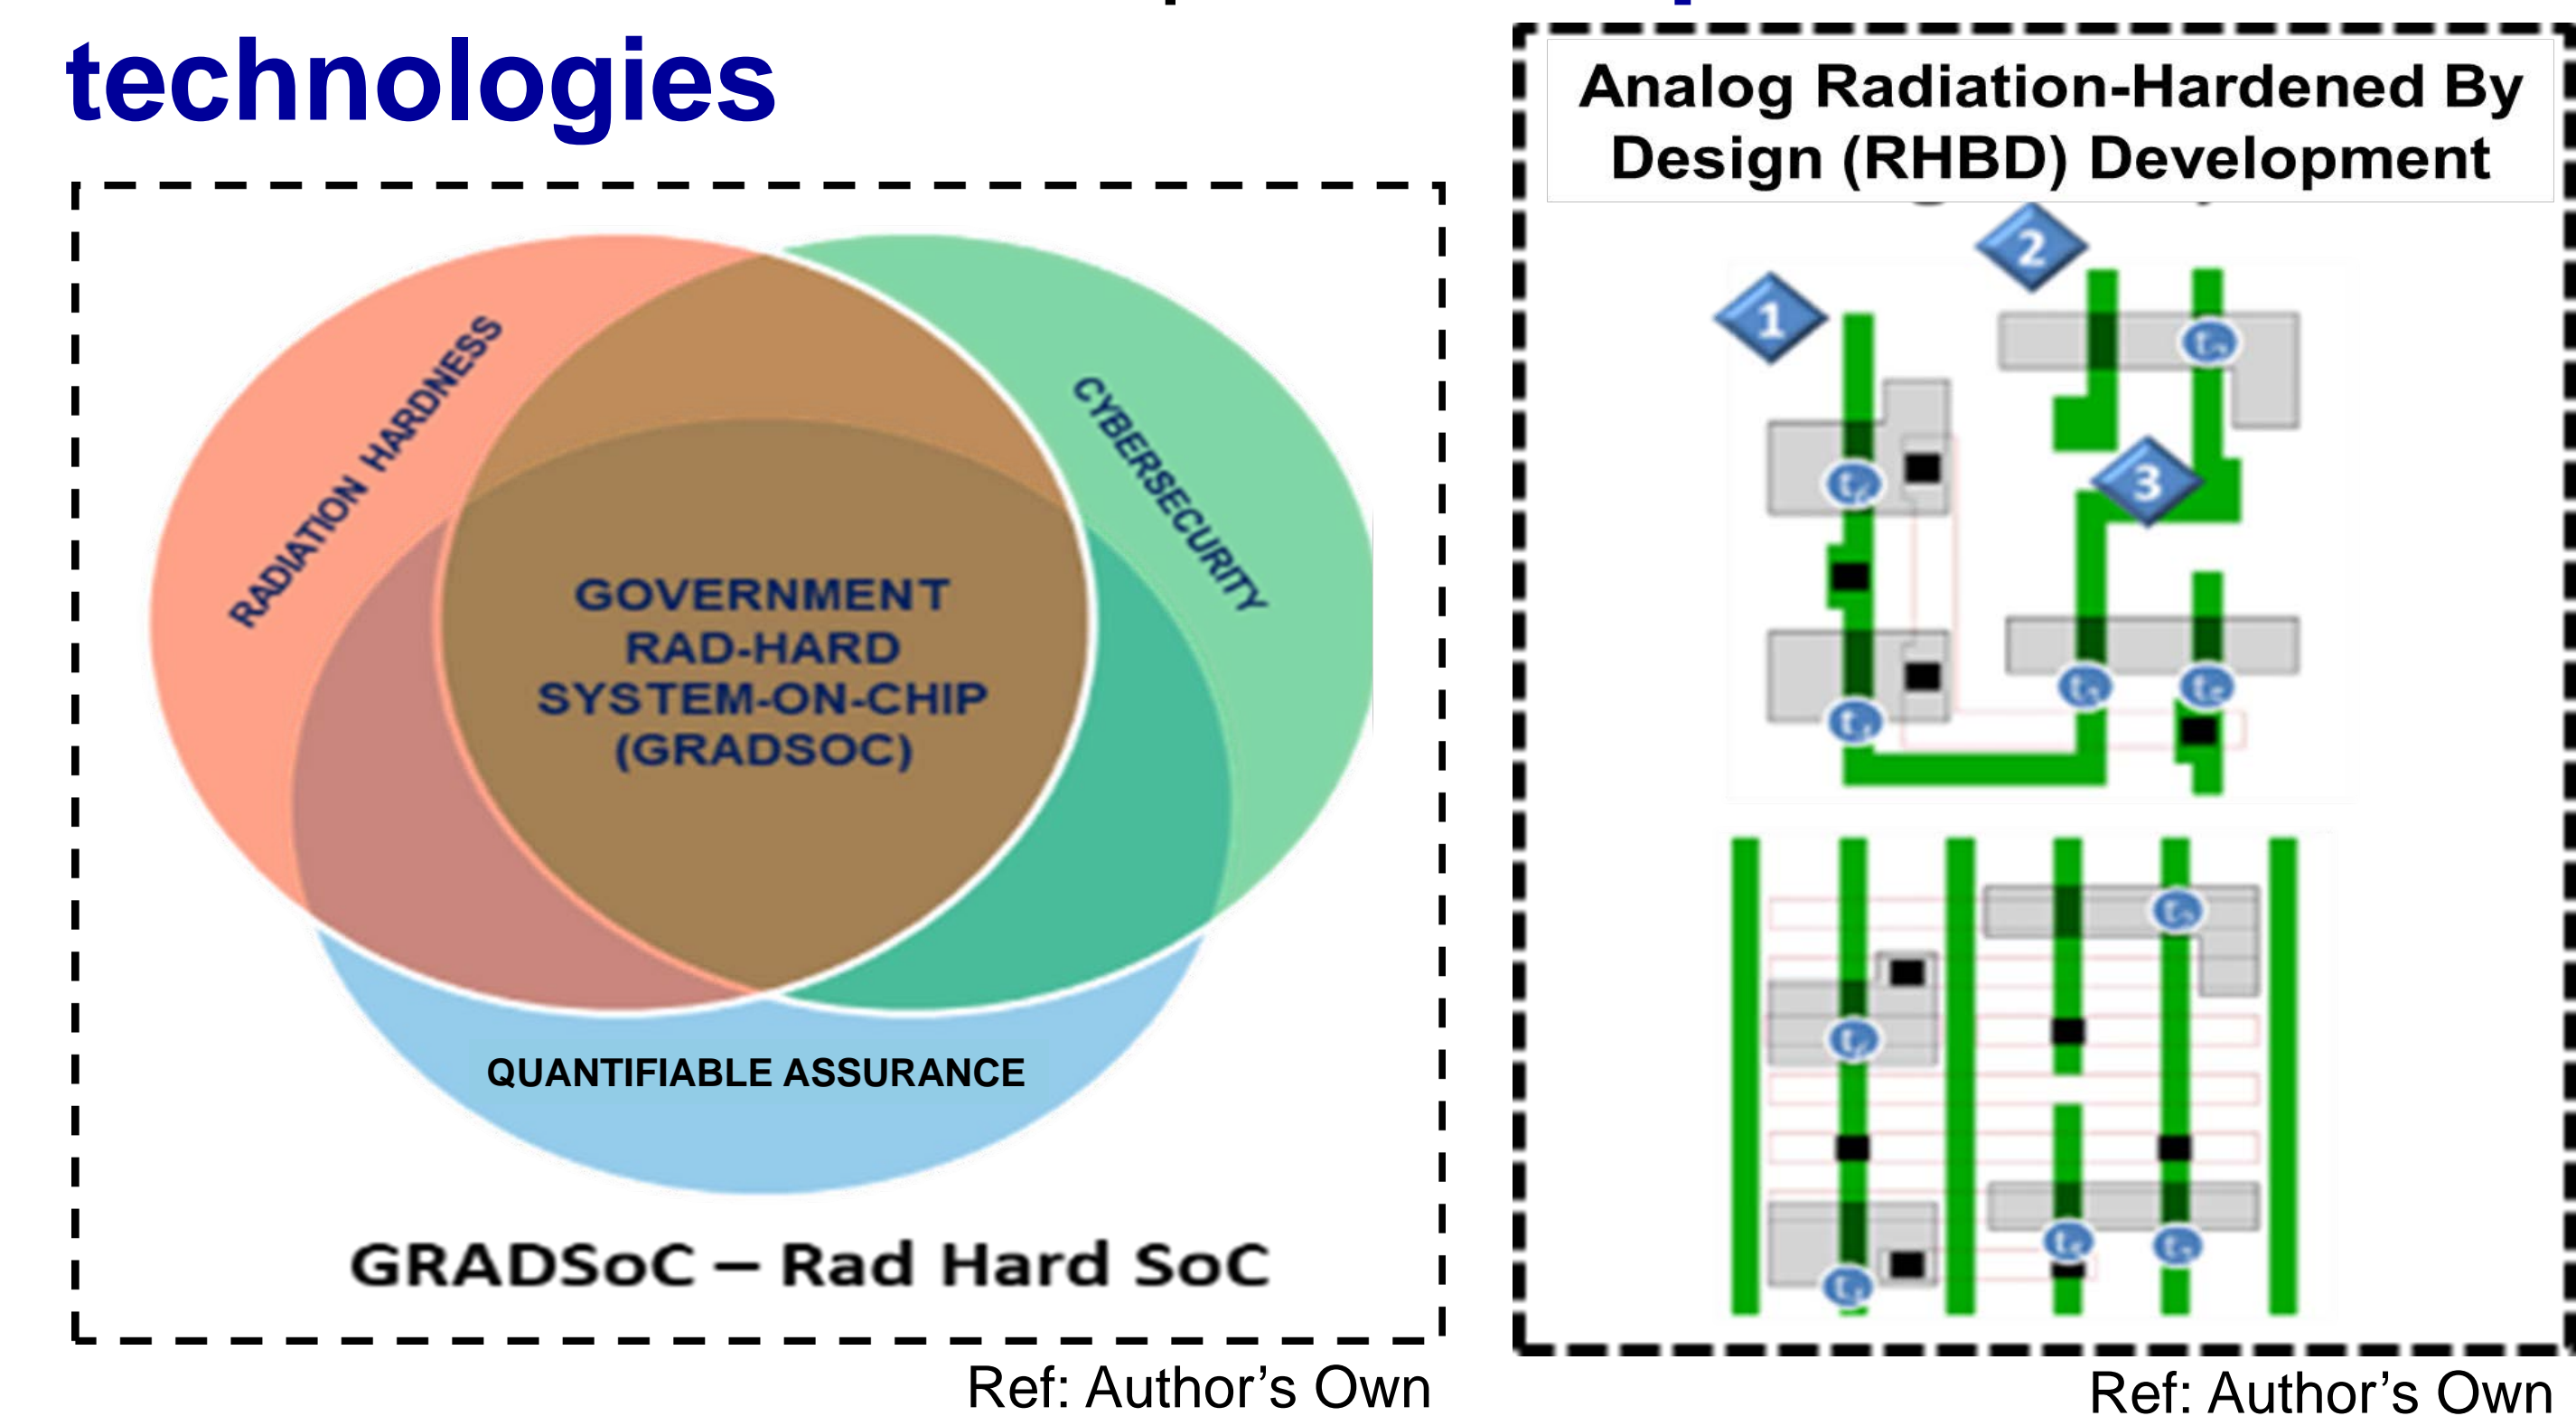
technologies

RADIATION HARDNESS

CYBERSECURITY

GOVERNMENT RAD-HARD SYSTEM-ON-CHIP (GRADSOC)

QUANTIFIABLE ASSURANCE

GRADSoC – Rad Hard SoC

Ref: Author's Own

Analog Radiation-Hardened By Design (RHBD) Development

1

2

3

Ref: Author's Own